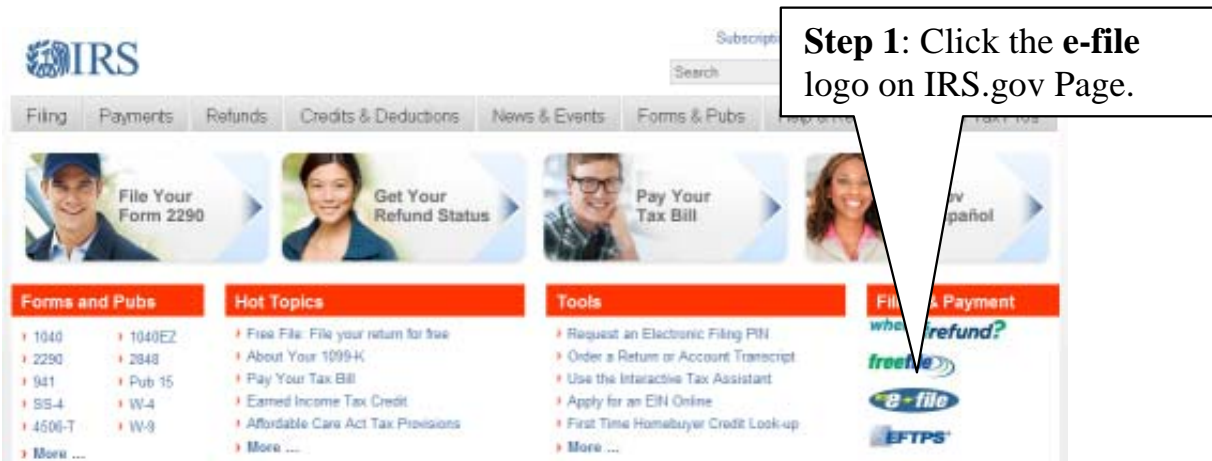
IRS

Subscripti

Search

**Step 1**: Click the **e-file** logo on IRS.gov Page.

Filing | Payments | Refunds | Credits & Deductions | News & Events | Forms & Pubs | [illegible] | Tax Pros

File Your Form 2290

Get Your Refund Status

Pay Your Tax Bill

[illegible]ov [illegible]pañol

Forms and Pubs
1040
1040EZ
2290
2848
941
Pub 15
SS-4
W-4
4506-T
W-9
More ...

Hot Topics
Free File: File your return for free
About Your 1099-K
Pay Your Tax Bill
Earned Income Tax Credit
Affordable Care Act Tax Provisions
More ...

Tools
Request an Electronic Filing PIN
Order a Return or Account Transcript
Use the Interactive Tax Assistant
Apply for an EIN Online
First Time Homebuyer Credit Look-up
More ...

Fil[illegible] & Payment
where's my refund?
free file
e-file
EFTPS